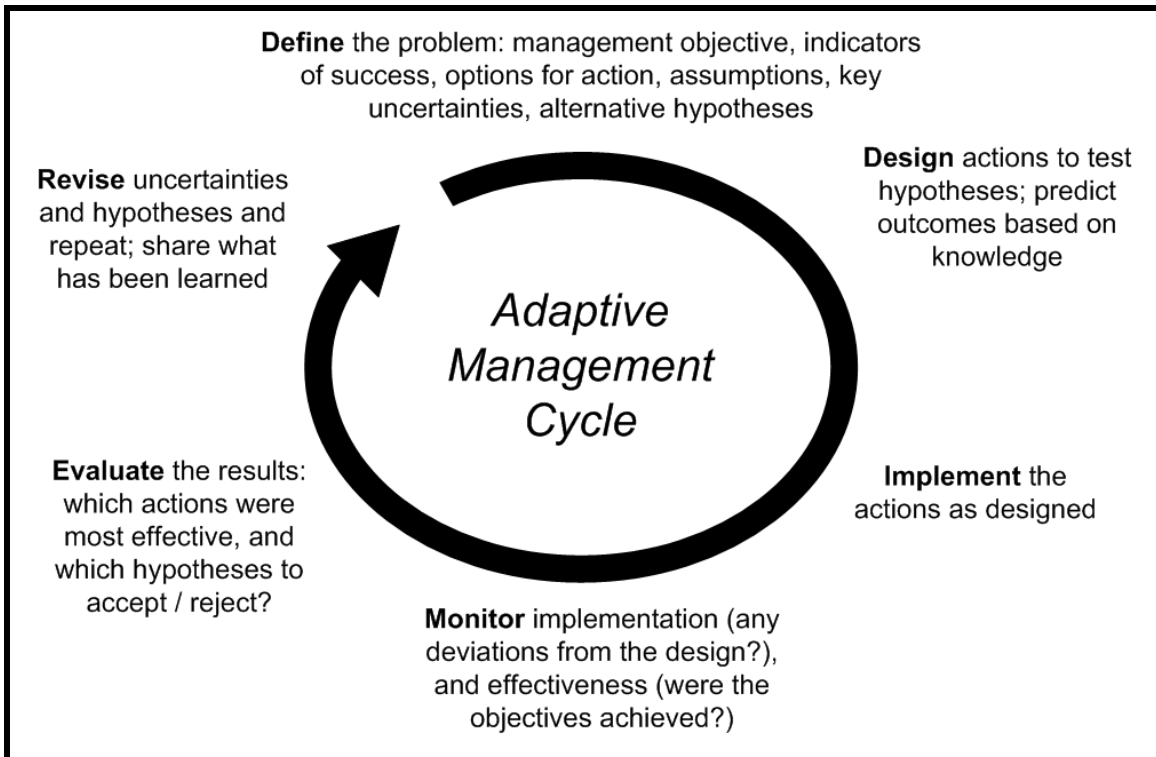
Define the problem: management objective, indicators of success, options for action, assumptions, key uncertainties, alternative hypotheses

Design actions to test hypotheses; predict outcomes based on knowledge

Implement the actions as designed

Monitor implementation (any deviations from the design?), and effectiveness (were the objectives achieved?)

Evaluate the results: which actions were most effective, and which hypotheses to accept / reject?

Revise uncertainties and hypotheses and repeat; share what has been learned

Adaptive Management Cycle